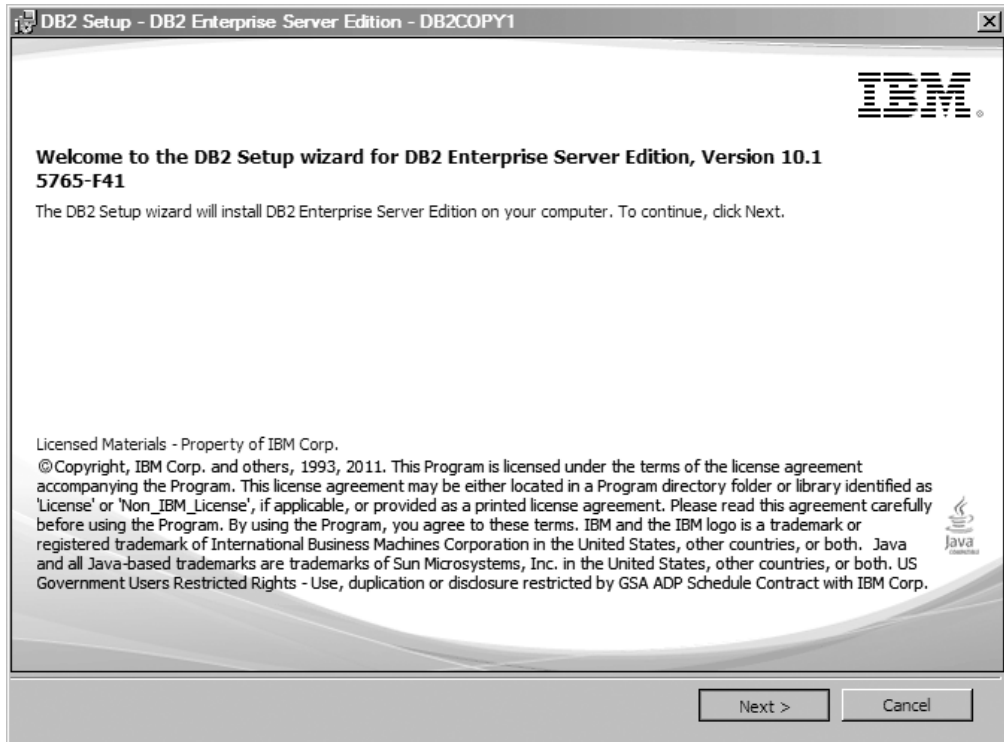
DB2 Setup - DB2 Enterprise Server Edition - DB2COPY1

IBM

Welcome to the DB2 Setup wizard for DB2 Enterprise Server Edition, Version 10.1 5765-F41

The DB2 Setup wizard will install DB2 Enterprise Server Edition on your computer. To continue, click Next.

Licensed Materials - Property of IBM Corp.
©Copyright, IBM Corp. and others, 1993, 2011. This Program is licensed under the terms of the license agreement accompanying the Program. This license agreement may be either located in a Program directory folder or library identified as 'License' or 'Non_IBM_License', if applicable, or provided as a printed license agreement. Please read this agreement carefully before using the Program. By using the Program, you agree to these terms. IBM and the IBM logo is a trademark or registered trademark of International Business Machines Corporation in the United States, other countries, or both. Java and all Java-based trademarks are trademarks of Sun Microsystems, Inc. in the United States, other countries, or both. US Government Users Restricted Rights - Use, duplication or disclosure restricted by GSA ADP Schedule Contract with IBM Corp.

Java

Next >
Cancel